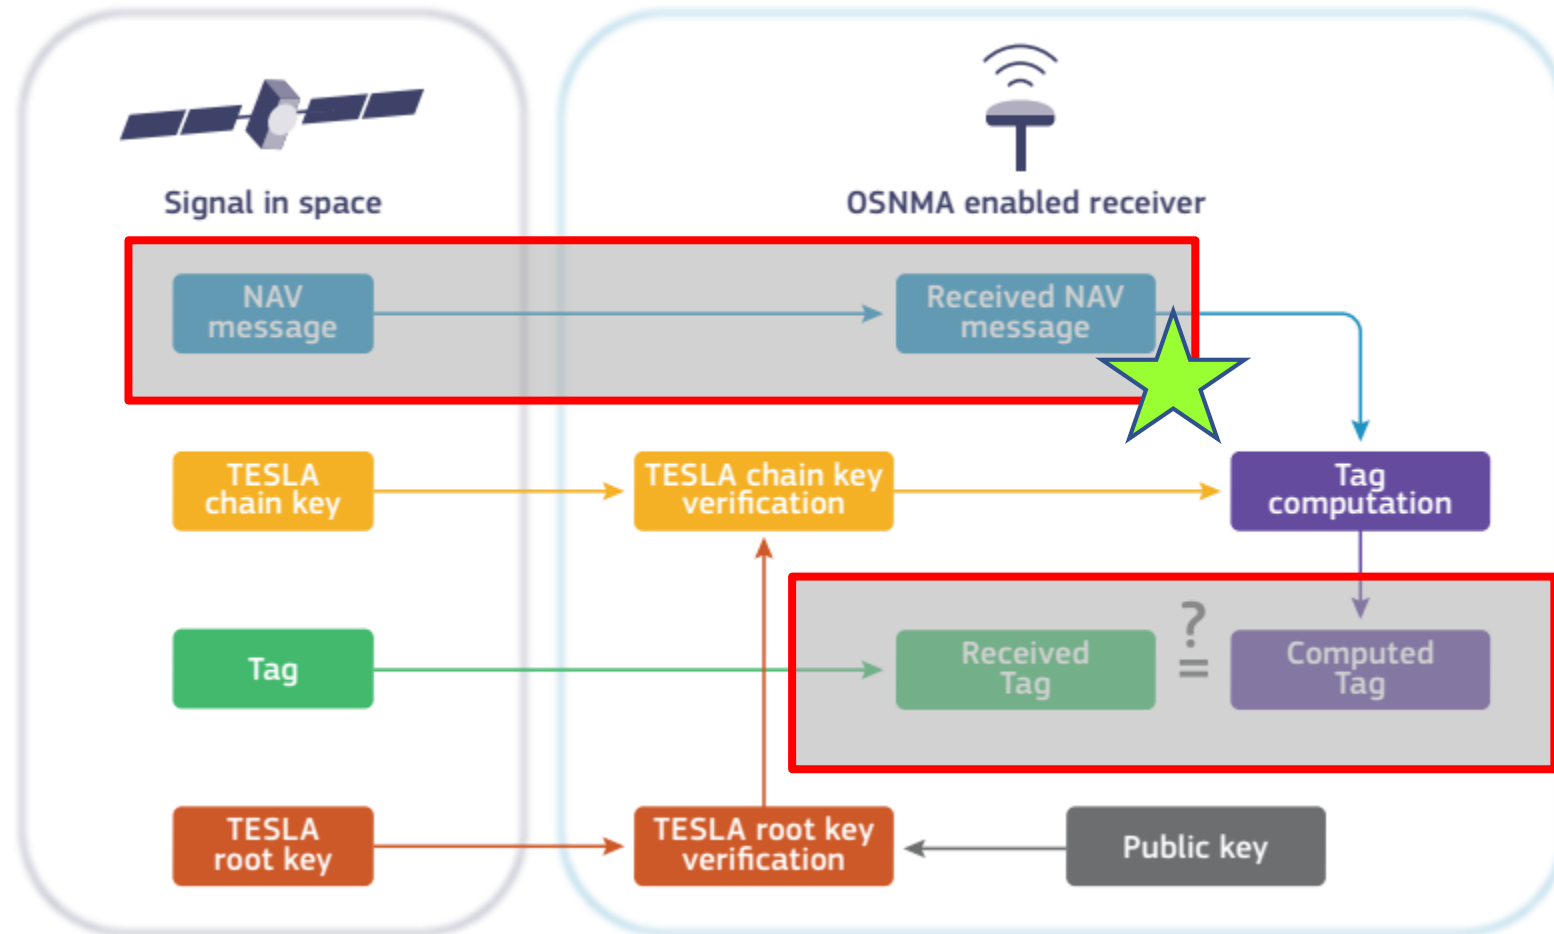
Signal in space

OSNMA enabled receiver

NAV message

Received NAV message

TESLA chain key

TESLA chain key verification

Tag computation

Tag

Received Tag

$\stackrel{?}{=}$

Computed Tag

TESLA root key

TESLA root key verification

Public key